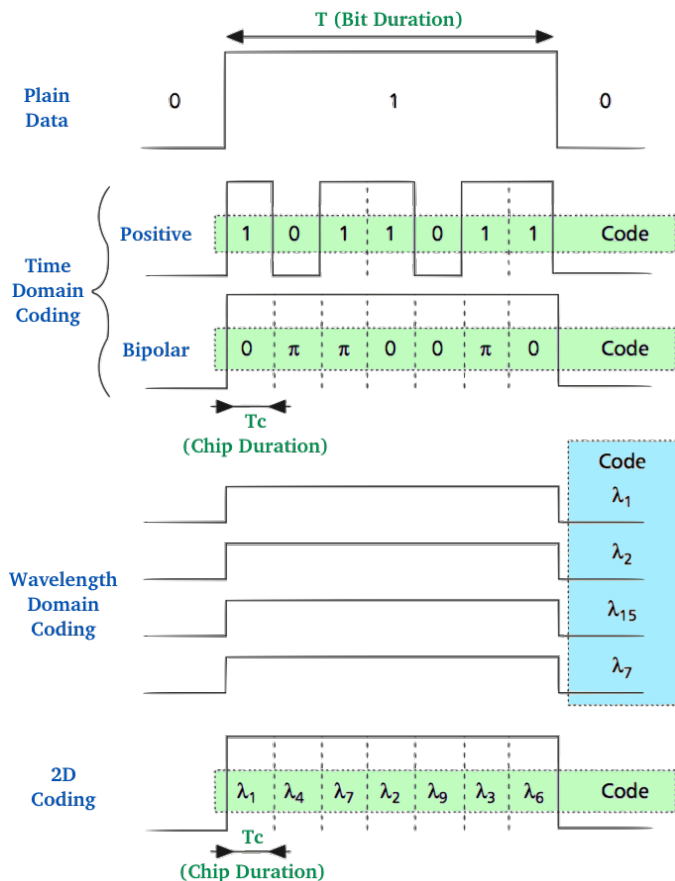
T (Bit Duration)

Plain Data

0

1

0

Time Domain Coding

Positive

| 1 | 0 | 1 | 1 | 0 | 1 | 1 | Code |
|---|---|---|---|---|---|---|---|

Bipolar

| 0 | π | π | 0 | 0 | π | 0 | Code |
|---|---|---|---|---|---|---|---|

Tc
(Chip Duration)

Wavelength Domain Coding

Code

$\lambda_1$

$\lambda_2$

$\lambda_{15}$

$\lambda_7$

2D Coding

| $\lambda_1$ | $\lambda_4$ | $\lambda_7$ | $\lambda_2$ | $\lambda_9$ | $\lambda_3$ | $\lambda_6$ | Code |
|---|---|---|---|---|---|---|---|

Tc
(Chip Duration)